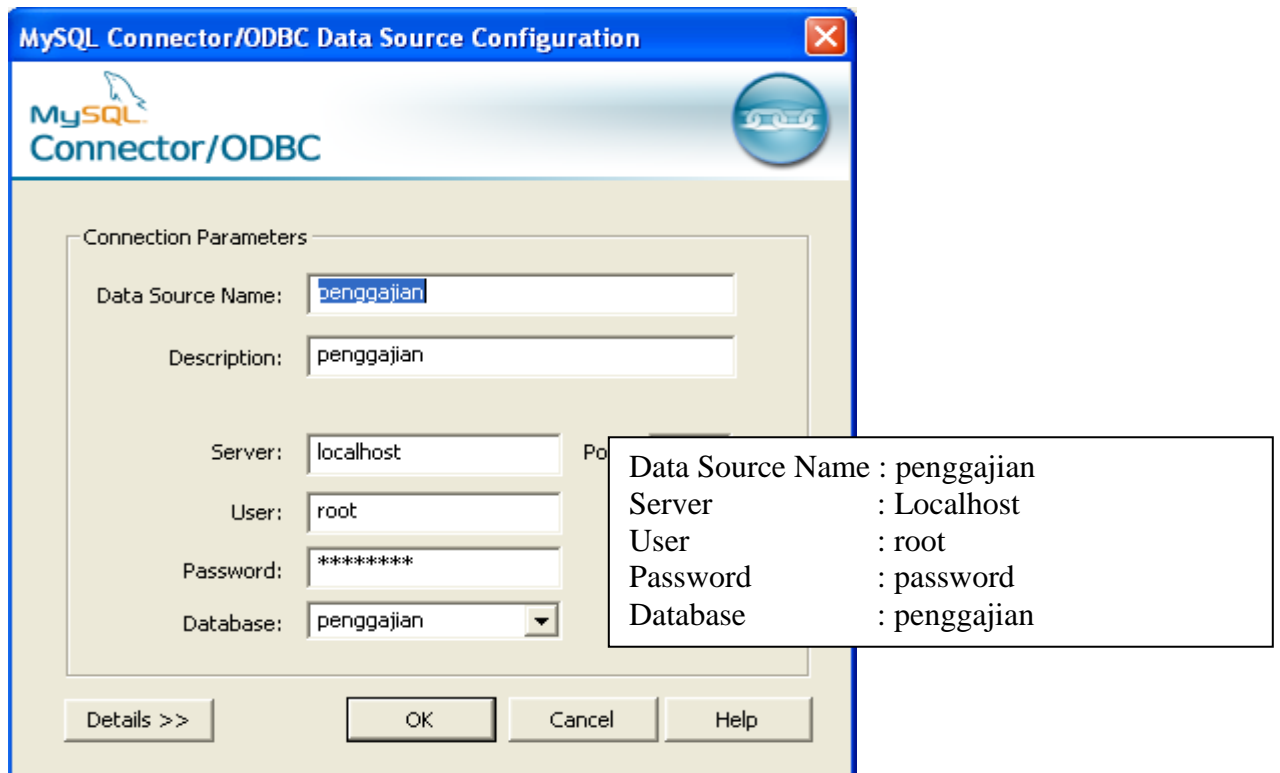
MySQL Connector/ODBC Data Source Configuration

MySQL
Connector/ODBC

Connection Parameters

Data Source Name: penggajian

Description: penggajian

Server: localhost

Po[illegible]

User: root

Password: ********

Database: penggajian

Data Source Name : penggajian
Server : Localhost
User : root
Password : password
Database : penggajian

Details >>

OK

Cancel

Help